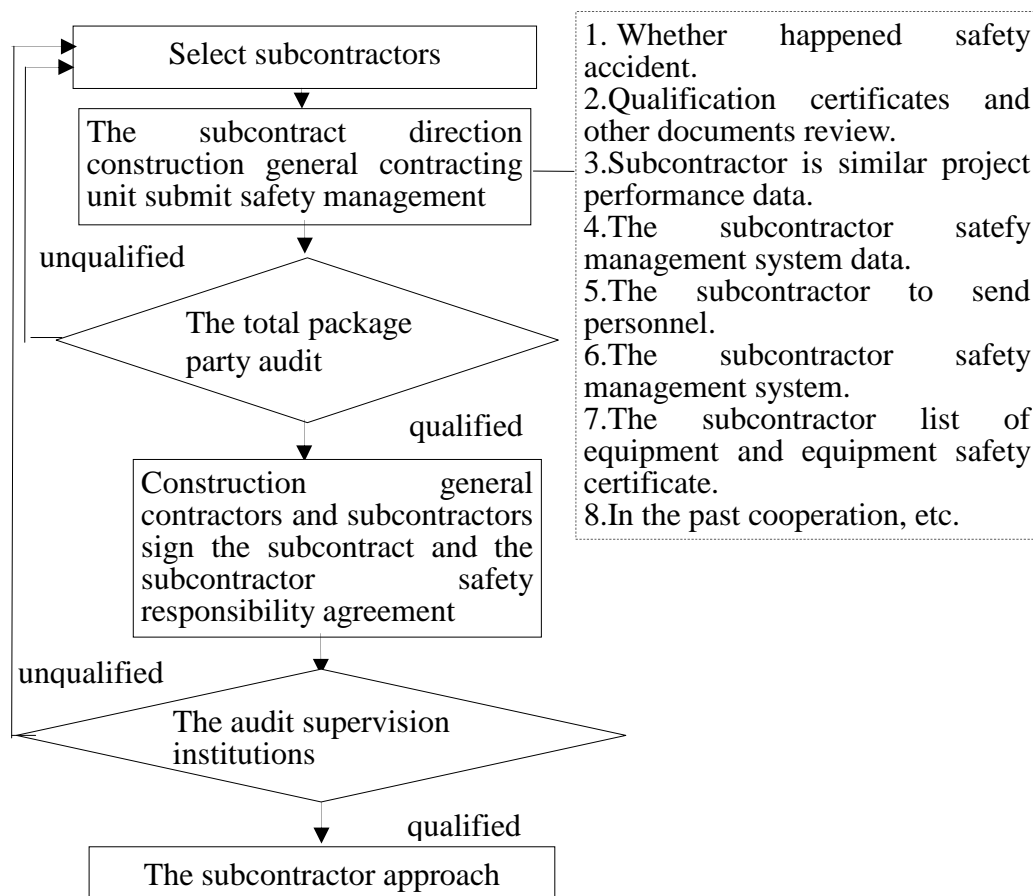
Select subcontractors

The subcontract direction construction general contracting unit submit safety management

unqualified

The total package party audit

qualified

Construction general contractors and subcontractors sign the subcontract and the subcontractor safety responsibility agreement

unqualified

The audit supervision institutions

qualified

The subcontractor approach

1. Whether happened safety accident.
2.Qualification certificates and other documents review.
3.Subcontractor is similar project performance data.
4.The subcontractor satefy management system data.
5.The subcontractor to send personnel.
6.The subcontractor safety management system.
7.The subcontractor list of equipment and equipment safety certificate.
8.In the past cooperation, etc.